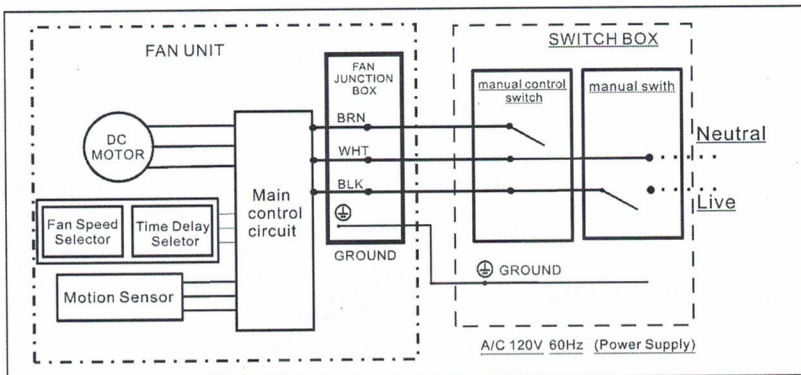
FAN UNIT

FAN JUNCTION BOX

BRN

WHT

BLK

GROUND

DC MOTOR

Main control circuit

Fan Speed Selector

Time Delay Seletor

Motion Sensor

SWITCH BOX

manual control switch

manual swith

Neutral

Live

GROUND

A/C 120V 60Hz (Power Supply)